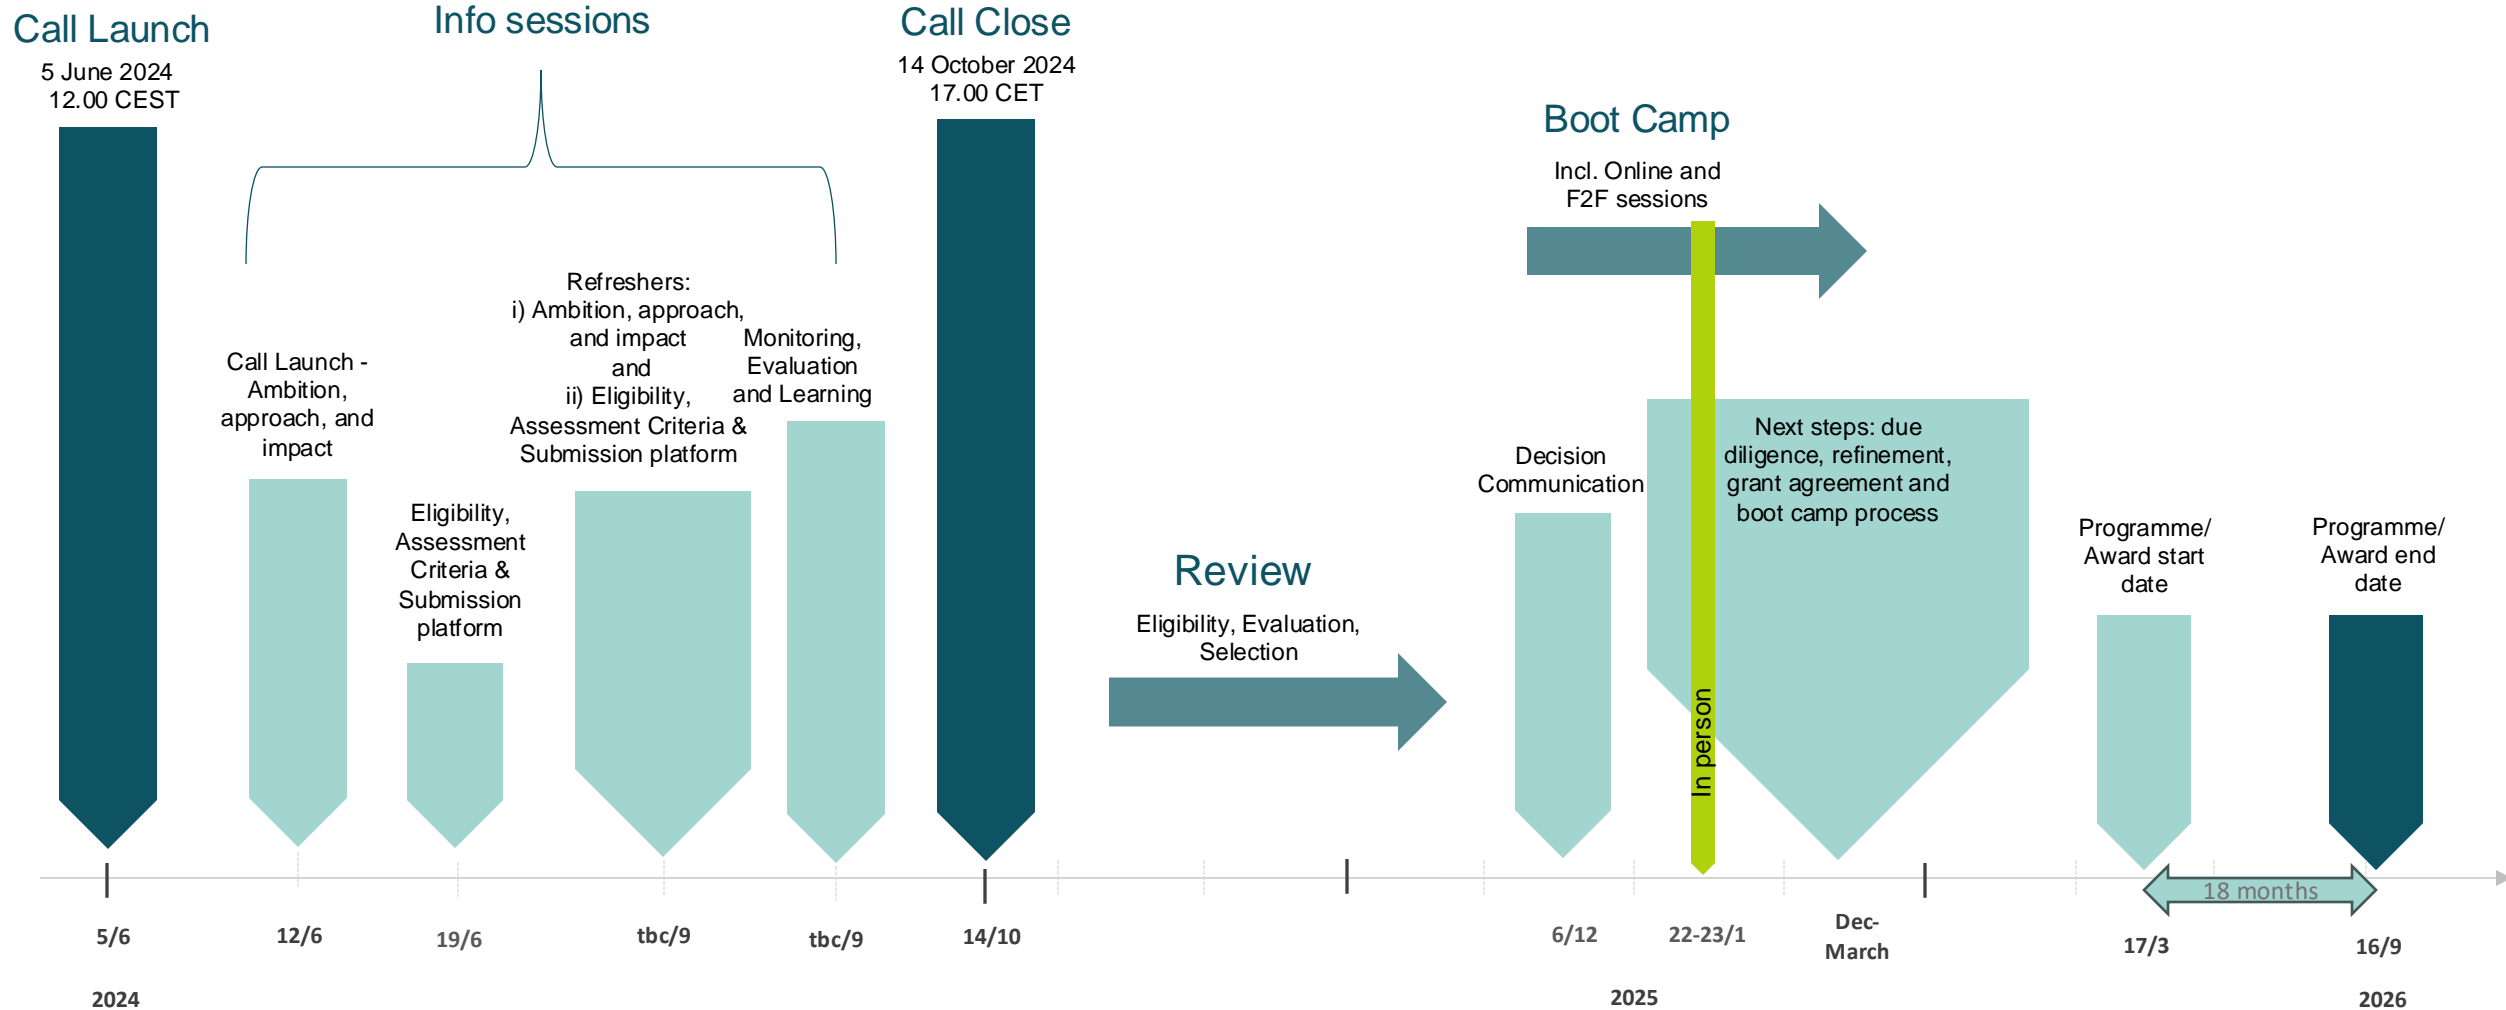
Call Launch
5 June 2024
12.00 CEST

Info sessions

Call Close
14 October 2024
17.00 CET

Boot Camp
Incl. Online and F2F sessions

Call Launch - Ambition, approach, and impact

Eligibility, Assessment Criteria & Submission platform

Refreshers:
i) Ambition, approach, and impact
and
ii) Eligibility, Assessment Criteria & Submission platform

Monitoring, Evaluation and Learning

Review
Eligibility, Evaluation, Selection

Decision Communication

Next steps: due diligence, refinement, grant agreement and boot camp process

In person

Programme/ Award start date

Programme/ Award end date

18 months

5/6
12/6
19/6
tbc/9
tbc/9
14/10
6/12
22-23/1
Dec-March
17/3
16/9

2024
2025
2026